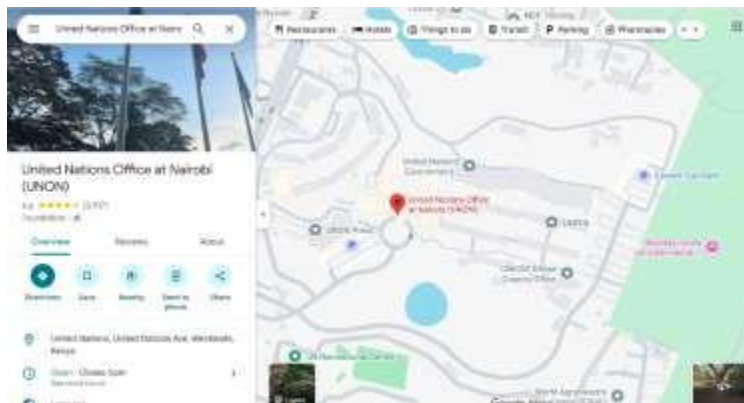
United Nations Office at Nairo

Restaurants
Hotels
Things to do
Transit
Parking
Pharmacies

United Nations Office at Nairobi (UNON)

4.6 ★★★★★ (2,537)

Foundation

Overview
Reviews
About

Directions
Save
Nearby
Send to phone
Share

United Nations, United Nations Ave, Nairobi, Kenya

Open · Closes 5pm

United Nations Office at Nairobi (UNON)

United Nations Commissary

UNON Point

Layers